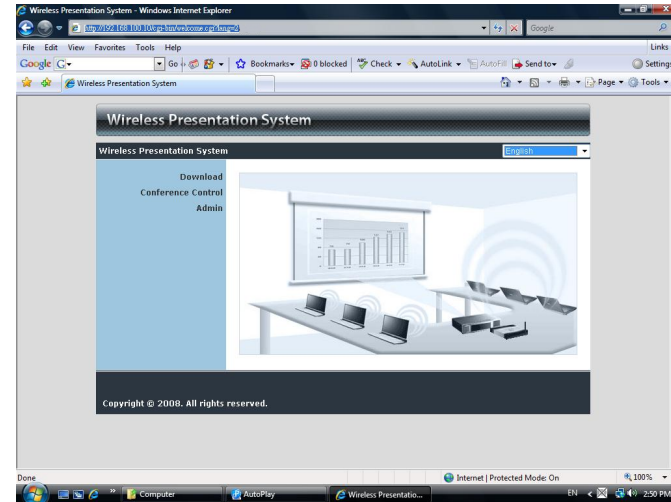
Wireless Presentation System - Windows Internet Explorer

http://192.168.100.10/cgi-bin/welcome.cgi?lang=2

Google

File Edit View Favorites Tools Help

Links

Google G

Go

Bookmarks

0 blocked

Check

AutoLink

AutoFill

Send to

Settings

Wireless Presentation System

Page

Tools

Wireless Presentation System

Wireless Presentation System

English

Download

Conference Control

Admin

Copyright © 2008. All rights reserved.

Done

Internet | Protected Mode: On

100%

Computer

AutoPlay

Wireless Presentatio...

EN

2:50 PM